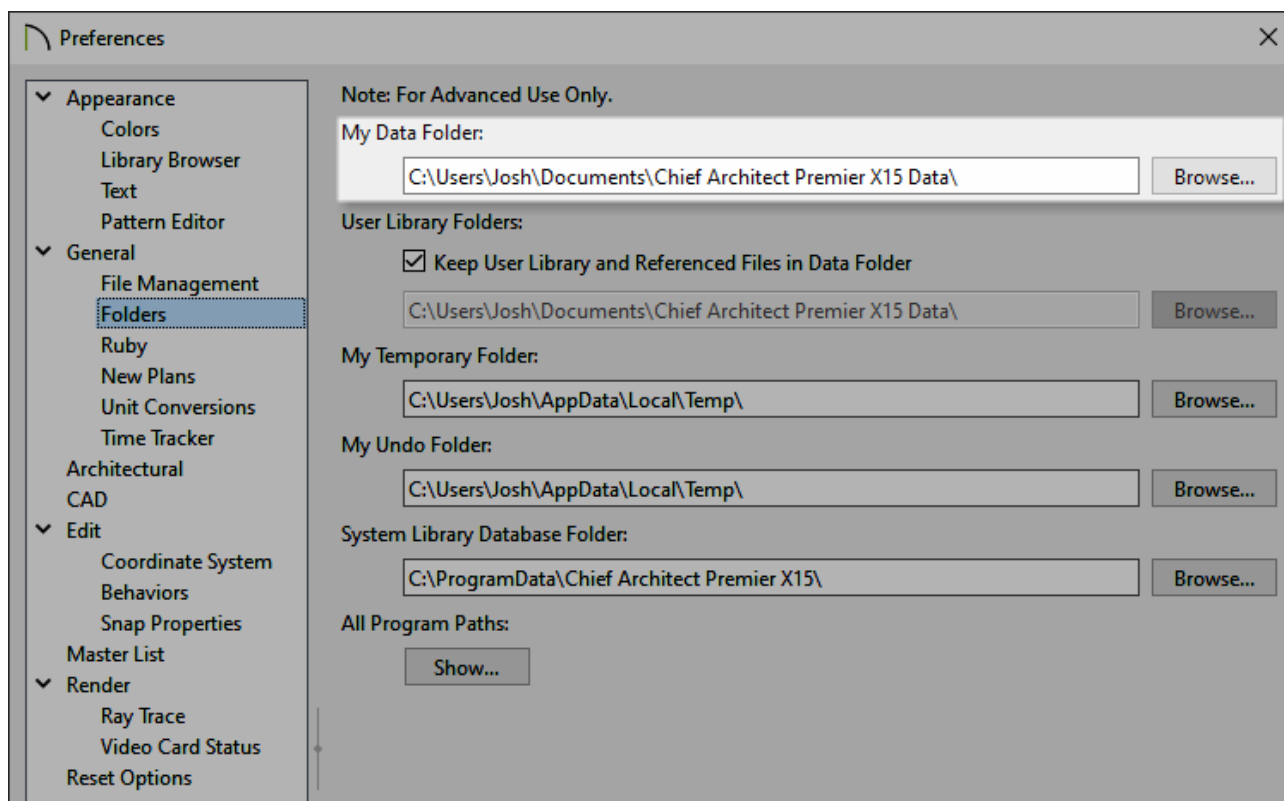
Preferences

×

Appearance
Colors
Library Browser
Text
Pattern Editor
General
File Management
Folders
Ruby
New Plans
Unit Conversions
Time Tracker
Architectural
CAD
Edit
Coordinate System
Behaviors
Snap Properties
Master List
Render
Ray Trace
Video Card Status
Reset Options

Note: For Advanced Use Only.

My Data Folder:

C:\Users\Josh\Documents\Chief Architect Premier X15 Data\

Browse...

User Library Folders:

Keep User Library and Referenced Files in Data Folder

C:\Users\Josh\Documents\Chief Architect Premier X15 Data\

Browse...

My Temporary Folder:

C:\Users\Josh\AppData\Local\Temp\

Browse...

My Undo Folder:

C:\Users\Josh\AppData\Local\Temp\

Browse...

System Library Database Folder:

C:\ProgramData\Chief Architect Premier X15\

Browse...

All Program Paths:

Show...